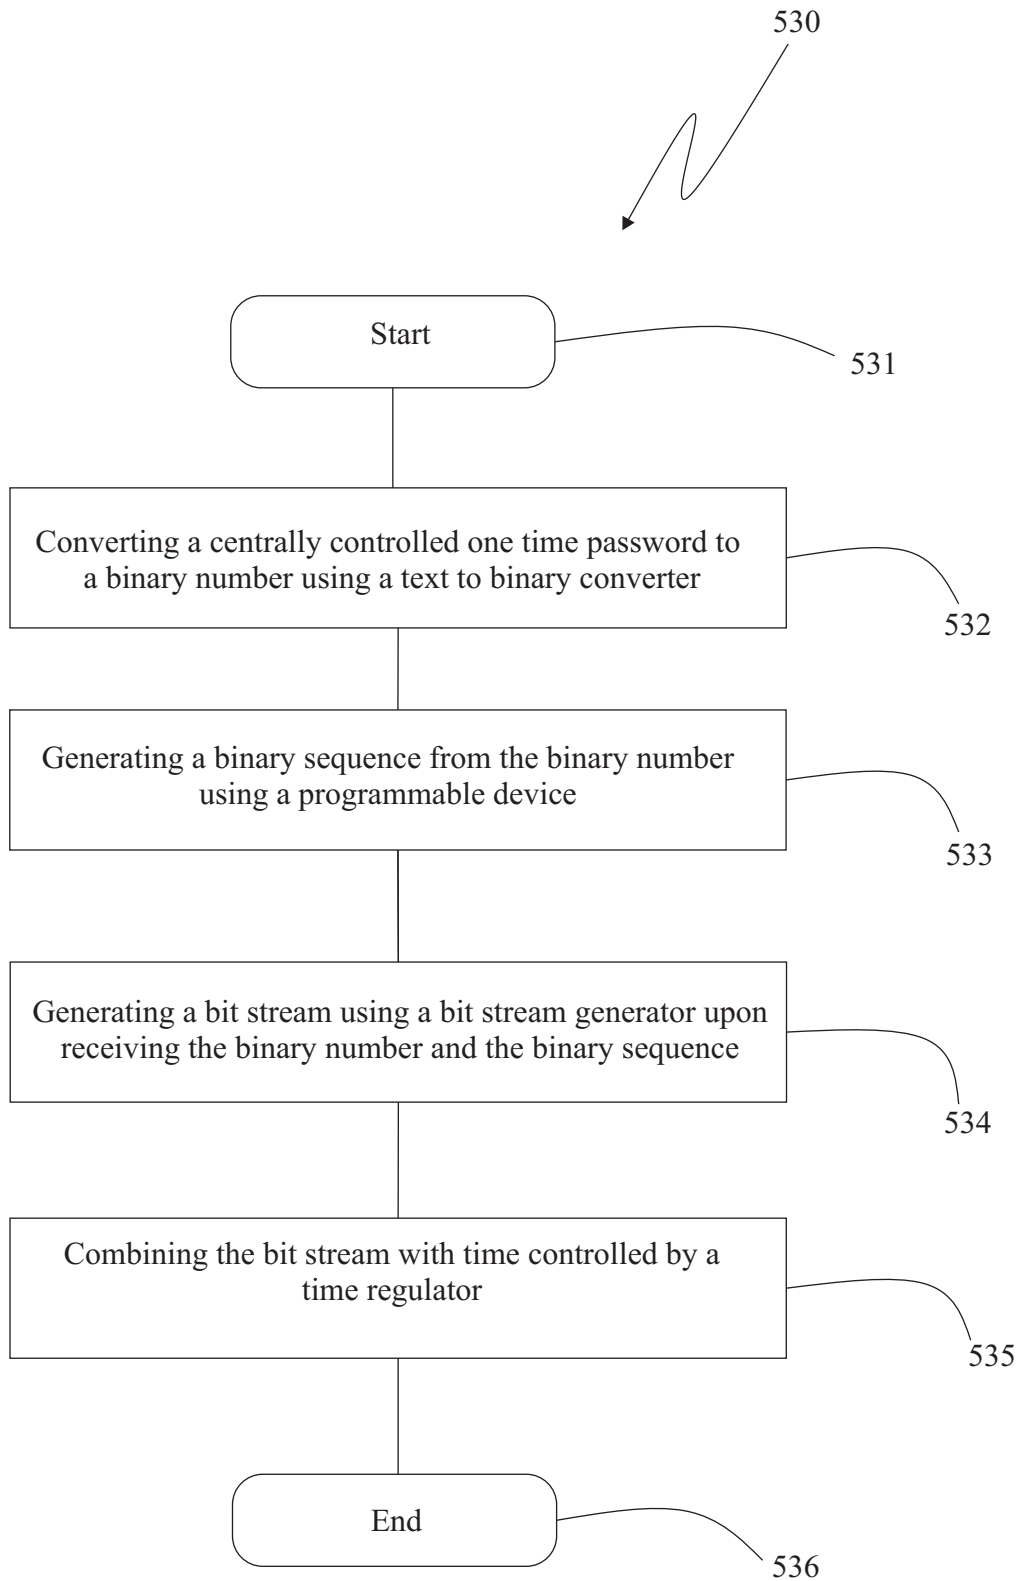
530

Start

531

Converting a centrally controlled one time password to a binary number using a text to binary converter

532

Generating a binary sequence from the binary number using a programmable device

533

Generating a bit stream using a bit stream generator upon receiving the binary number and the binary sequence

534

Combining the bit stream with time controlled by a time regulator

535

End

536